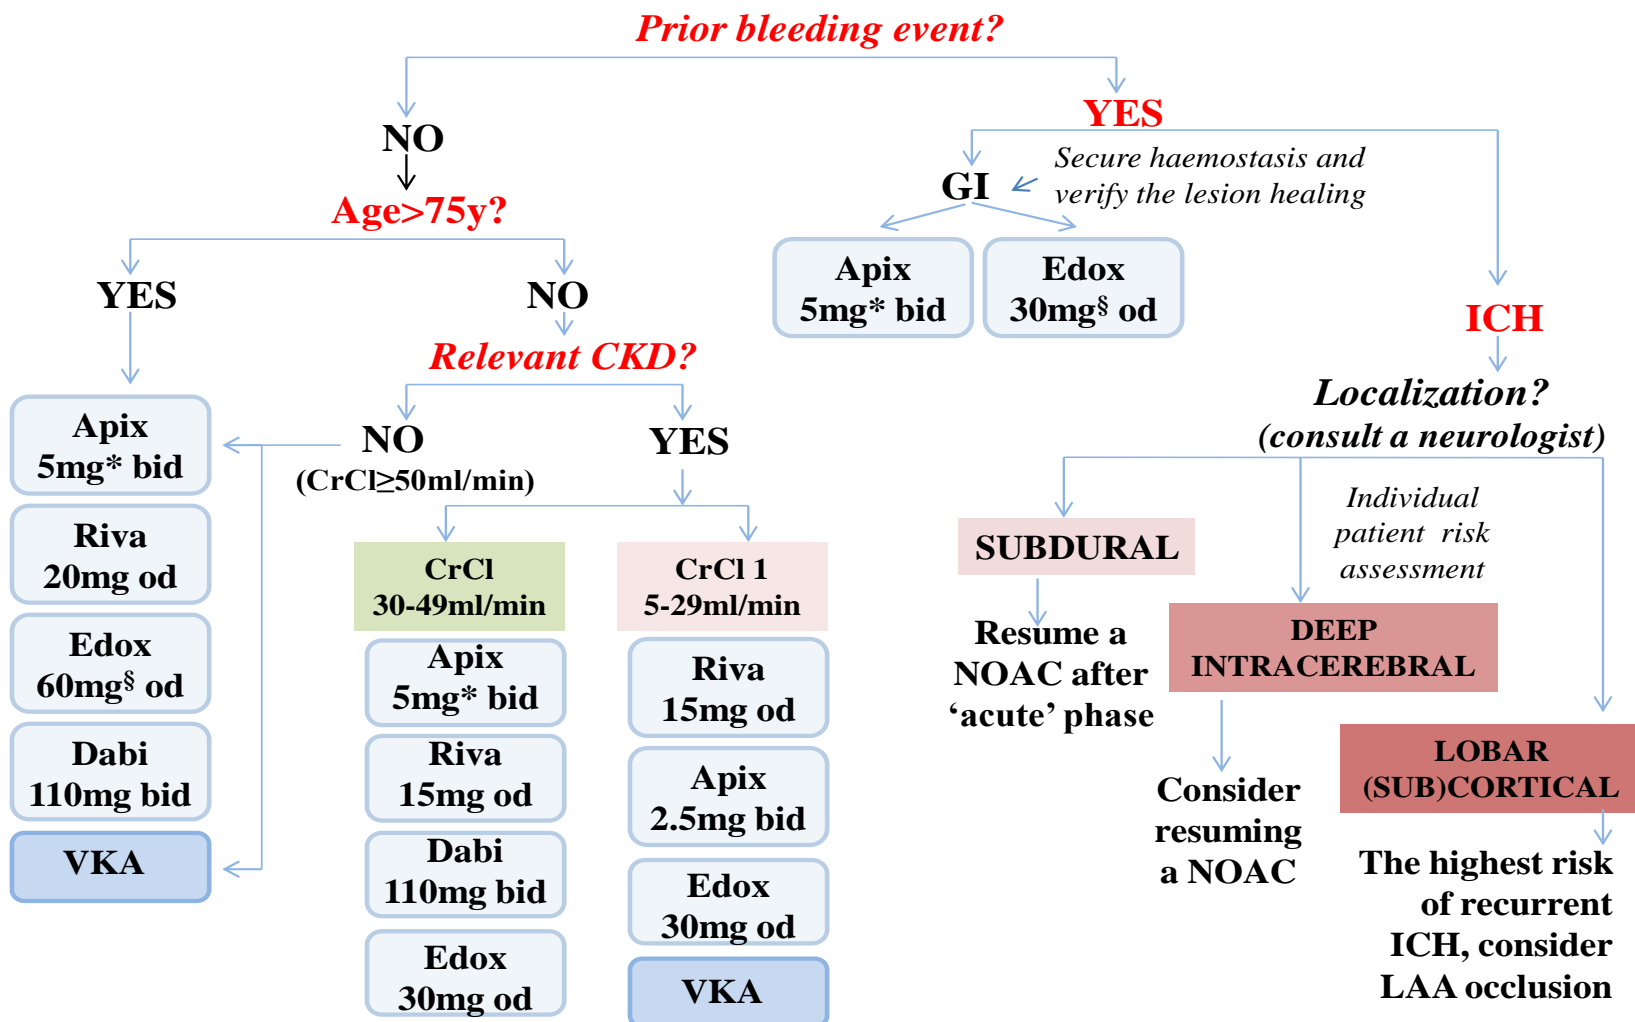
Prior bleeding event?

NO

Age>75y?

YES

Apix 5mg* bid

Riva 20mg od

Edox 60mg$^§$ od

Dabi 110mg bid

VKA

NO

Relevant CKD?

NO (CrCl≥50ml/min)

YES

CrCl 30-49ml/min

Apix 5mg* bid

Riva 15mg od

Dabi 110mg bid

Edox 30mg od

CrCl 1 5-29ml/min

Riva 15mg od

Apix 2.5mg bid

Edox 30mg od

VKA

YES

GI

Secure haemostasis and verify the lesion healing

Apix 5mg* bid

Edox 30mg$^§$ od

ICH

Localization? (consult a neurologist)

SUBDURAL

Resume a NOAC after 'acute' phase

Individual patient risk assessment

DEEP INTRACEREBRAL

Consider resuming a NOAC

LOBAR (SUB)CORTICAL

The highest risk of recurrent ICH, consider LAA occlusion